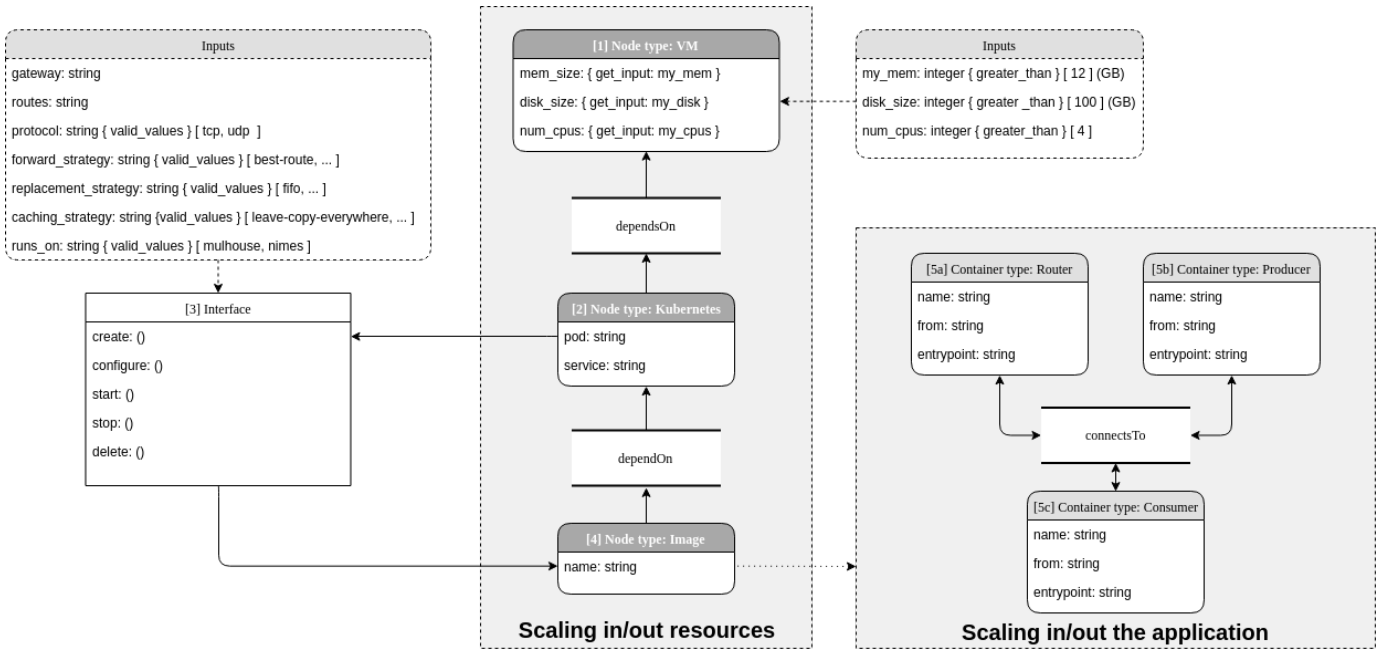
Inputs
gateway: string
routes: string
protocol: string { valid_values } [ tcp, udp ]
forward_strategy: string { valid_values } [ best-route, ... ]
replacement_strategy: string { valid_values } [ fifo, ... ]
caching_strategy: string {valid_values } [ leave-copy-everywhere, ... ]
runs_on: string { valid_values } [ mulhouse, nimes ]

[3] Interface
create: ()
configure: ()
start: ()
stop: ()
delete: ()

[1] Node type: VM
mem_size: { get_input: my_mem }
disk_size: { get_input: my_disk }
num_cpus: { get_input: my_cpus }

dependsOn

[2] Node type: Kubernetes
pod: string
service: string

dependOn

[4] Node type: Image
name: string

Scaling in/out resources

Inputs
my_mem: integer { greater_than } [ 12 ] (GB)
disk_size: integer { greater _than } [ 100 ] (GB)
num_cpus: integer { greater_than } [ 4 ]

[5a] Container type: Router
name: string
from: string
entrypoint: string

[5b] Container type: Producer
name: string
from: string
entrypoint: string

connectsTo

[5c] Container type: Consumer
name: string
from: string
entrypoint: string

Scaling in/out the application